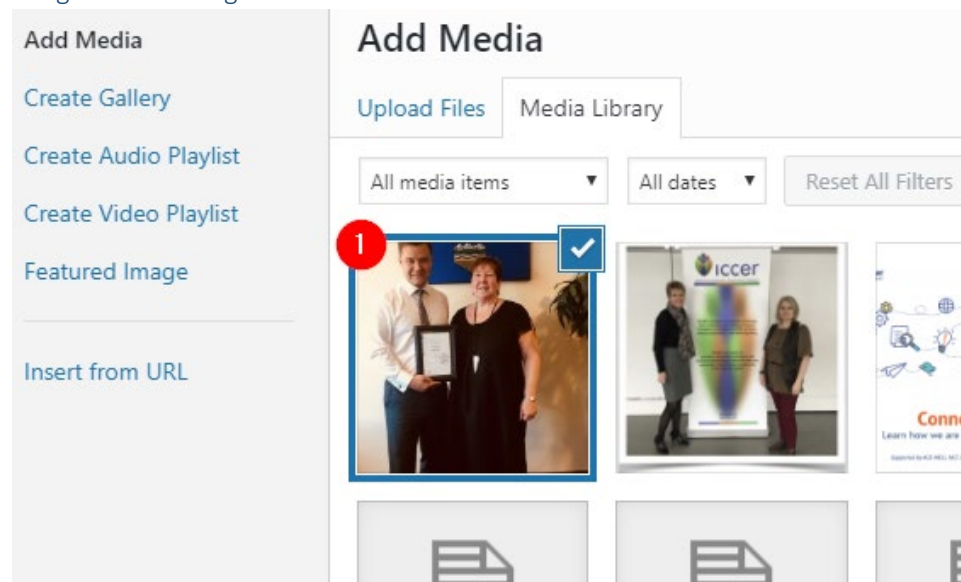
Add Media
Create Gallery
Create Audio Playlist
Create Video Playlist
Featured Image
Insert from URL

Add Media
Upload Files
Media Library
All media items
All dates
Reset All Filters
1
iccer
Conn
Learn how we are